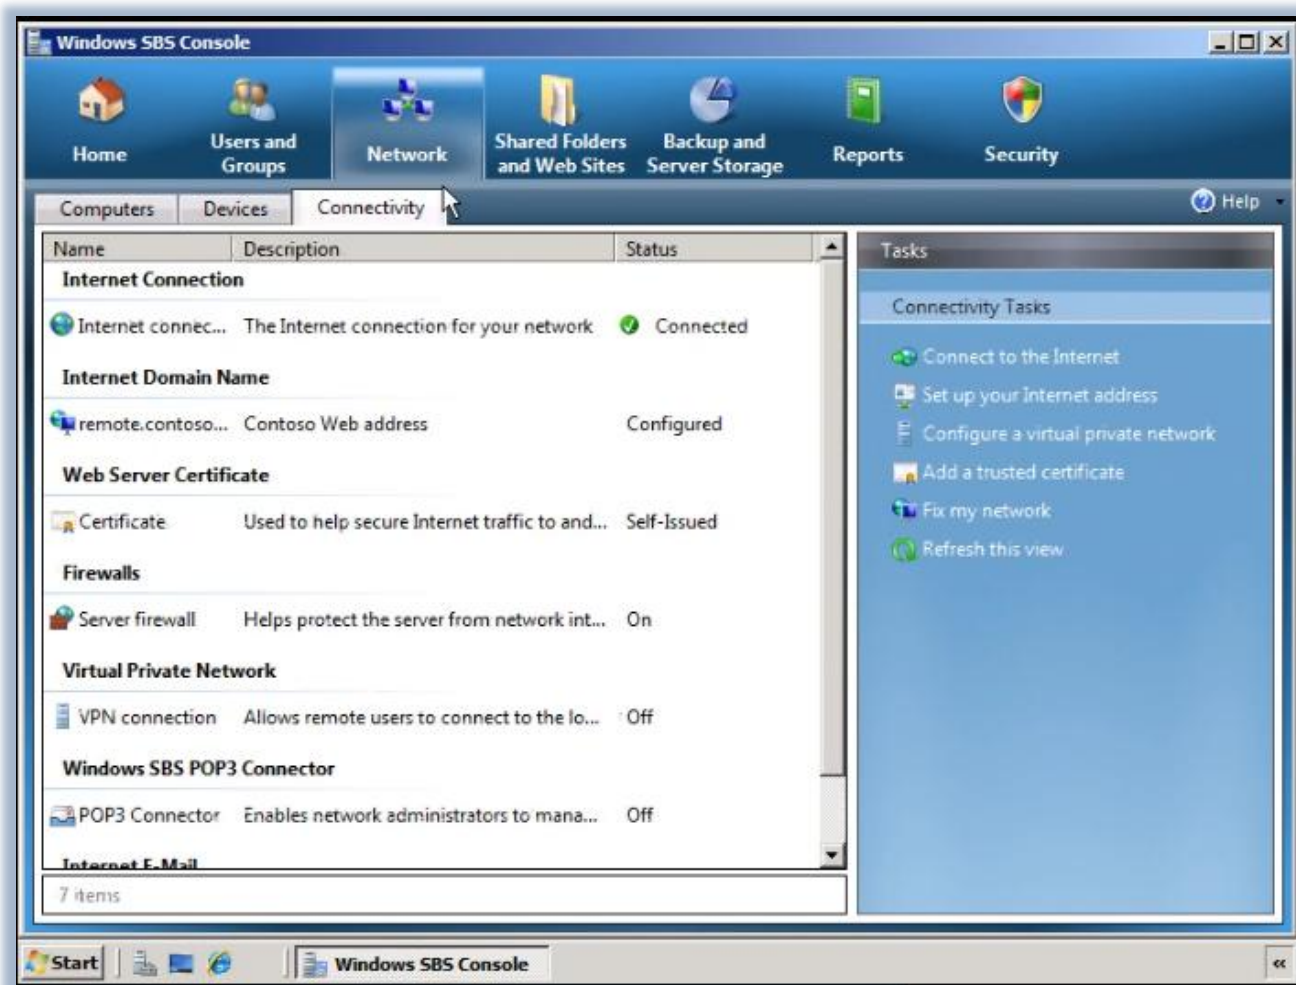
Windows SBS Console

Home
Users and Groups
Network
Shared Folders and Web Sites
Backup and Server Storage
Reports
Security

Computers
Devices
Connectivity
Help

| Name | Description | Status |
|---|---|---|
| **Internet Connection** | | |
| Internet connec... | The Internet connection for your network | Connected |
| **Internet Domain Name** | | |
| remote.contoso... | Contoso Web address | Configured |
| **Web Server Certificate** | | |
| Certificate | Used to help secure Internet traffic to and... | Self-Issued |
| **Firewalls** | | |
| Server firewall | Helps protect the server from network int... | On |
| **Virtual Private Network** | | |
| VPN connection | Allows remote users to connect to the lo... | Off |
| **Windows SBS POP3 Connector** | | |
| POP3 Connector | Enables network administrators to mana... | Off |
| **Internet E-Mail** | | |

7 items

Tasks
Connectivity Tasks
Connect to the Internet
Set up your Internet address
Configure a virtual private network
Add a trusted certificate
Fix my network
Refresh this view

Start
Windows SBS Console